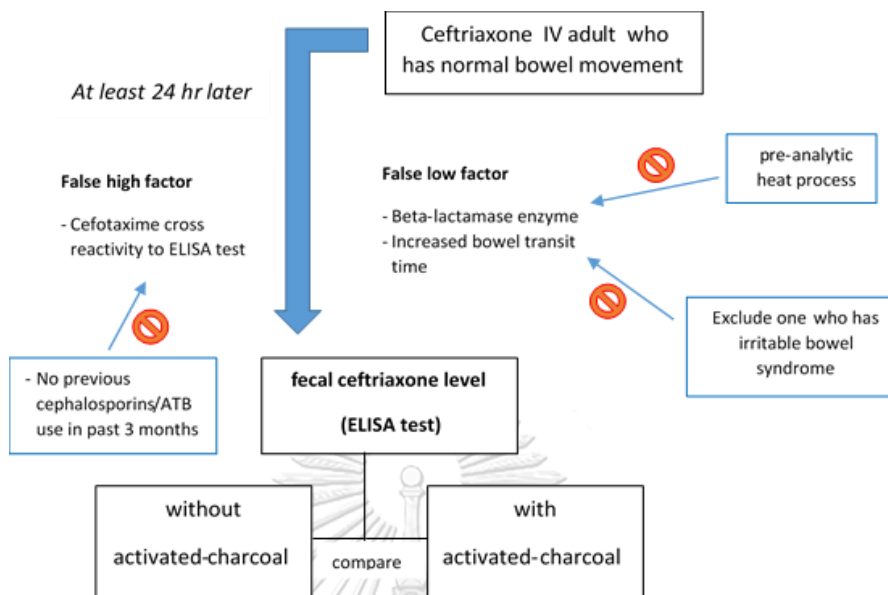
Ceftriaxone IV adult who has normal bowel movement

At least 24 hr later

False high factor

- Cefotaxime cross reactivity to ELISA test

False low factor

- Beta-lactamase enzyme
- Increased bowel transit time

pre-analytic heat process

Exclude one who has irritable bowel syndrome

- No previous cephalosporins/ATB use in past 3 months

fecal ceftriaxone level

(ELISA test)

without

activated-charcoal

compare

with

activated-charcoal